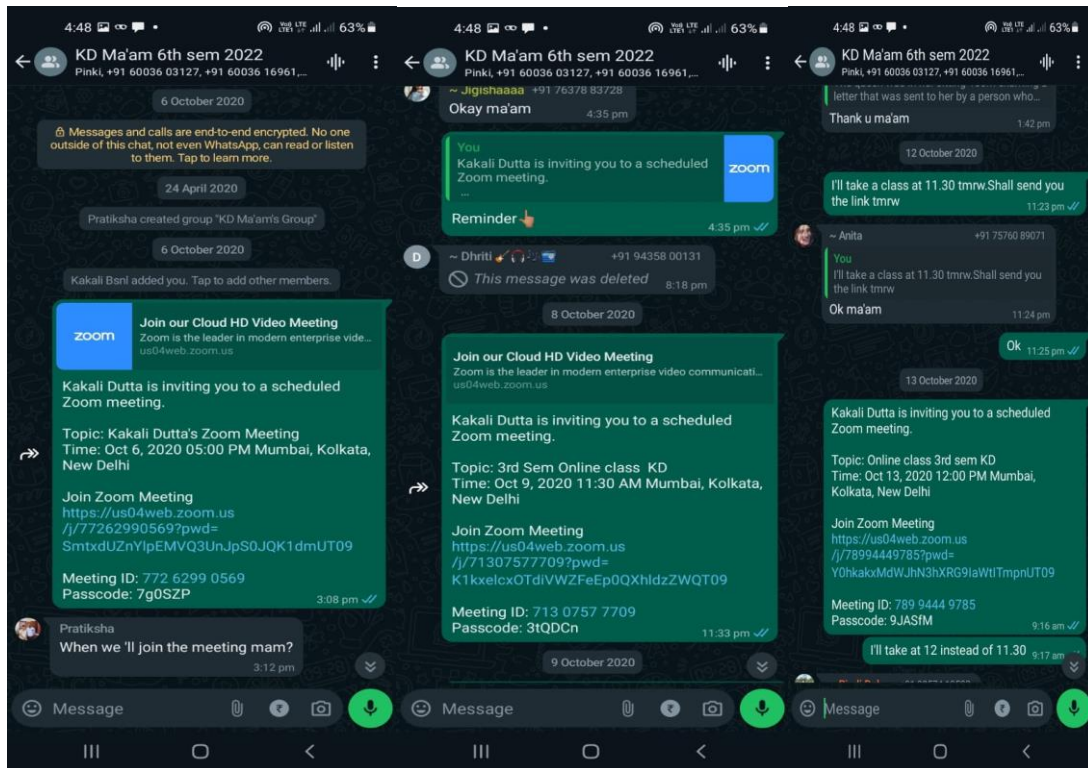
4:48 63%

KD Ma'am 6th sem 2022
Pinki, +91 60036 03127, +91 60036 16961,...

6 October 2020

Messages and calls are end-to-end encrypted. No one outside of this chat, not even WhatsApp, can read or listen to them. Tap to learn more.

24 April 2020

Pratiksha created group "KD Ma'am's Group"

6 October 2020

Kakali Bsnl added you. Tap to add other members.

zoom
Join our Cloud HD Video Meeting
Zoom is the leader in modern enterprise vide...
us04web.zoom.us

Kakali Dutta is inviting you to a scheduled Zoom meeting.

Topic: Kakali Dutta's Zoom Meeting
Time: Oct 6, 2020 05:00 PM Mumbai, Kolkata, New Delhi

Join Zoom Meeting
https://us04web.zoom.us/j/77262990569?pwd=SmtxdUZnYlpEMVQ3UnJpS0JQK1dmUT09

Meeting ID: 772 6299 0569
Passcode: 7g0SZP
3:08 pm

Pratiksha
When we 'll join the meeting mam?
3:12 pm

Message

4:48 63%

KD Ma'am 6th sem 2022
Pinki, +91 60036 03127, +91 60036 16961,...

~ Jigishaaaa +91 76378 83728
Okay ma'am
4:35 pm

You
Kakali Dutta is inviting you to a scheduled Zoom meeting.
...
zoom
Reminder
4:35 pm

~ Dhriti +91 94358 00131
This message was deleted
8:18 pm

8 October 2020

Join our Cloud HD Video Meeting
Zoom is the leader in modern enterprise video communicati...
us04web.zoom.us

Kakali Dutta is inviting you to a scheduled Zoom meeting.

Topic: 3rd Sem Online class KD
Time: Oct 9, 2020 11:30 AM Mumbai, Kolkata, New Delhi

Join Zoom Meeting
https://us04web.zoom.us/j/71307577709?pwd=K1kxelcxOTdiVWZFeEp0QXhldzZWQT09

Meeting ID: 713 0757 7709
Passcode: 3tQDCn
11:33 pm

9 October 2020

Message

4:48 63%

KD Ma'am 6th sem 2022
Pinki, +91 60036 03127, +91 60036 16961,...

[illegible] letter that was sent to her by a person who...
Thank u ma'am
1:42 pm

12 October 2020

I'll take a class at 11.30 tmrw.Shall send you the link tmrw
11:23 pm

~ Anita +91 75760 89071
You
I'll take a class at 11.30 tmrw.Shall send you the link tmrw
Ok ma'am
11:24 pm

Ok 11:25 pm

13 October 2020

Kakali Dutta is inviting you to a scheduled Zoom meeting.

Topic: Online class 3rd sem KD
Time: Oct 13, 2020 12:00 PM Mumbai, Kolkata, New Delhi

Join Zoom Meeting
https://us04web.zoom.us/j/78994449785?pwd=Y0hkakxMdWJhN3hXRG9IaWtlTmpnUT09

Meeting ID: 789 9444 9785
Passcode: 9JASfM
9:16 am

I'll take at 12 instead of 11.30 9:17 am

Message